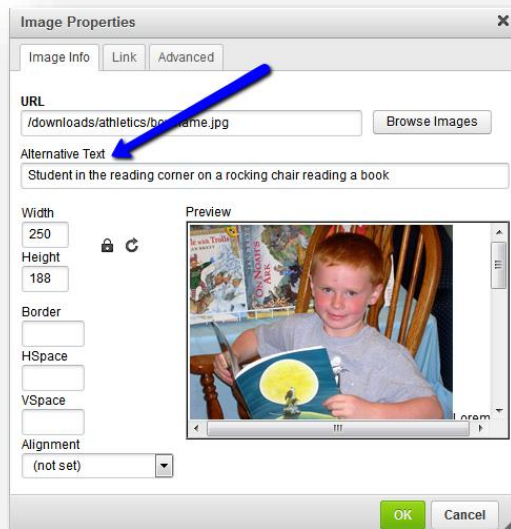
Image Properties

Image Info | Link | Advanced

URL
/downloads/athletics/bo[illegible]ame.jpg

Browse Images

Alternative Text
Student in the reading corner on a rocking chair reading a book

Width
250

Height
188

Border

HSpace

VSpace

Alignment
(not set)

Preview

Lorem

OK

Cancel